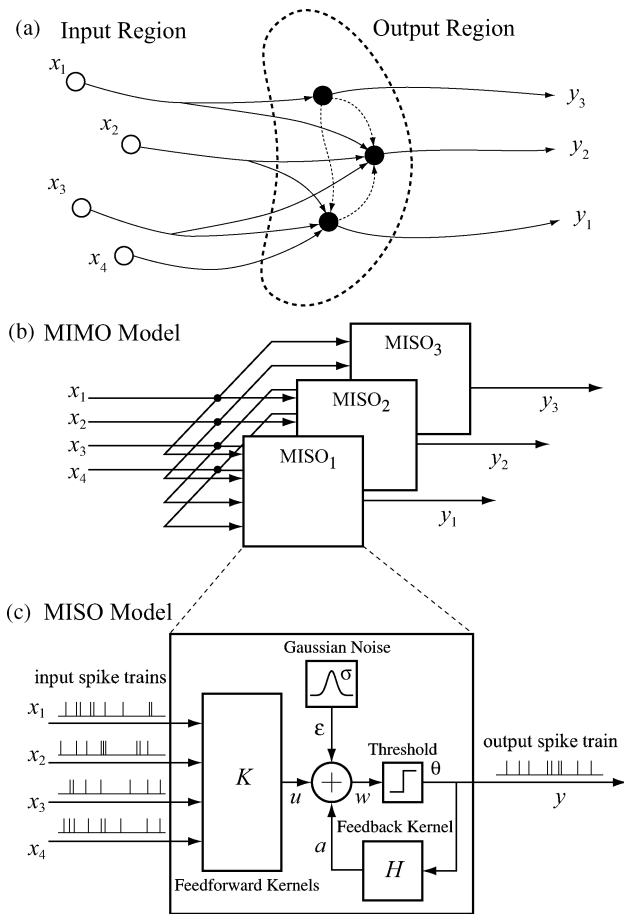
(a) Input Region

Output Region

$x_1$

$x_2$

$x_3$

$x_4$

$y_3$

$y_2$

$y_1$

(b) MIMO Model

$x_1$

$x_2$

$x_3$

$x_4$

MISO$_3$

MISO$_2$

MISO$_1$

$y_3$

$y_2$

$y_1$

(c) MISO Model

input spike trains

$x_1$

$x_2$

$x_3$

$x_4$

Gaussian Noise

σ

ε

$K$

$u$

$w$

Threshold

θ

output spike train

$y$

Feedback Kernel

$a$

$H$

Feedforward Kernels